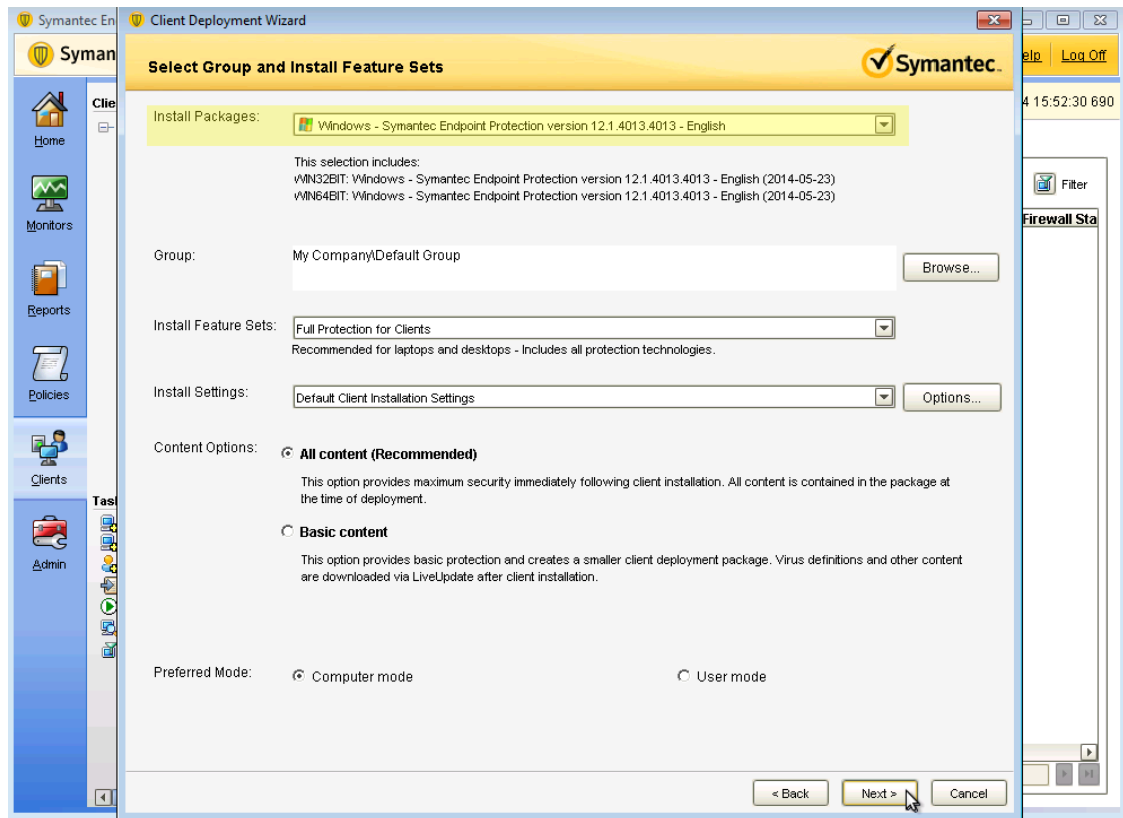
Symantec En

Symant

Home

Monitors

Reports

Policies

Clients

Admin

Clie

Tas

elp Log Off

4 15:52:30 690

Filter

Firewall Sta

Client Deployment Wizard

Select Group and Install Feature Sets

Symantec.

Install Packages: Windows - Symantec Endpoint Protection version 12.1.4013.4013 - English

This selection includes:
WIN32BIT: Windows - Symantec Endpoint Protection version 12.1.4013.4013 - English (2014-05-23)
WIN64BIT: Windows - Symantec Endpoint Protection version 12.1.4013.4013 - English (2014-05-23)

Group: My Company\Default Group

Browse...

Install Feature Sets: Full Protection for Clients

Recommended for laptops and desktops - Includes all protection technologies.

Install Settings: Default Client Installation Settings

Options...

Content Options: All content (Recommended)

This option provides maximum security immediately following client installation. All content is contained in the package at the time of deployment.

Basic content

This option provides basic protection and creates a smaller client deployment package. Virus definitions and other content are downloaded via LiveUpdate after client installation.

Preferred Mode: Computer mode

User mode

< Back

Next >

Cancel